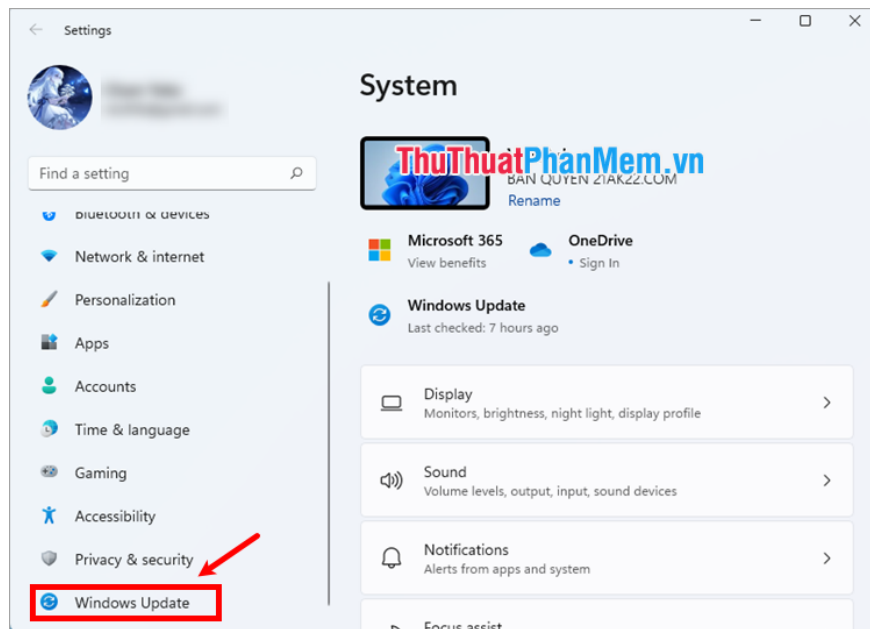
Settings

Find a setting

Bluetooth & devices

Network & internet

Personalization

Apps

Accounts

Time & language

Gaming

Accessibility

Privacy & security

Windows Update

System

ThuThuatPhanMem.vn

BAN QUYEN 21AK22.COM

Rename

Microsoft 365
View benefits

OneDrive
• Sign In

Windows Update
Last checked: 7 hours ago

Display
Monitors, brightness, night light, display profile

Sound
Volume levels, output, input, sound devices

Notifications
Alerts from apps and system

Focus assist